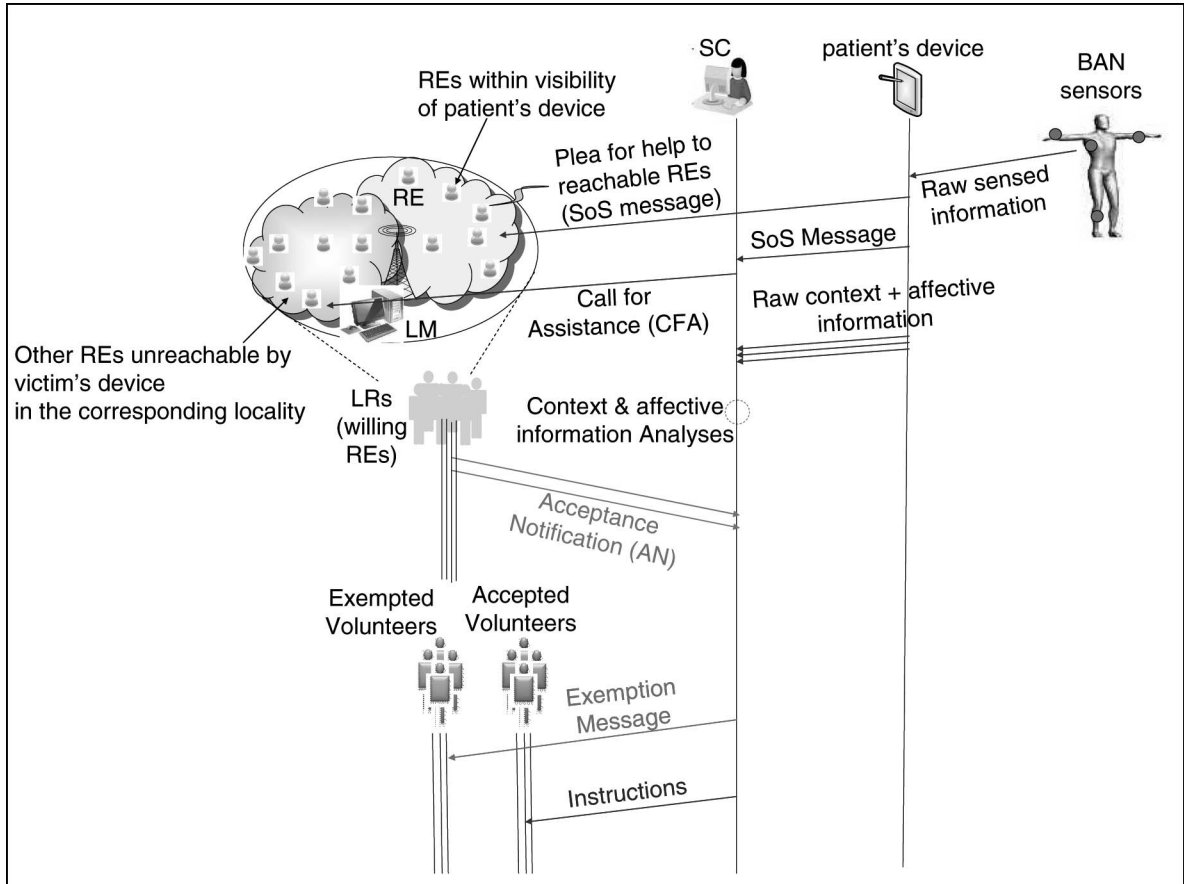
SC

patient's device

BAN sensors

REs within visibility of patient's device

Plea for help to reachable REs (SoS message)

RE

Raw sensed information

SoS Message

Call for Assistance (CFA)

Raw context + affective information

LM

Other REs unreachable by victim's device in the corresponding locality

LRs (willing REs)

Context & affective information Analyses

Acceptance Notification (AN)

Exempted Volunteers

Accepted Volunteers

Exemption Message

Instructions